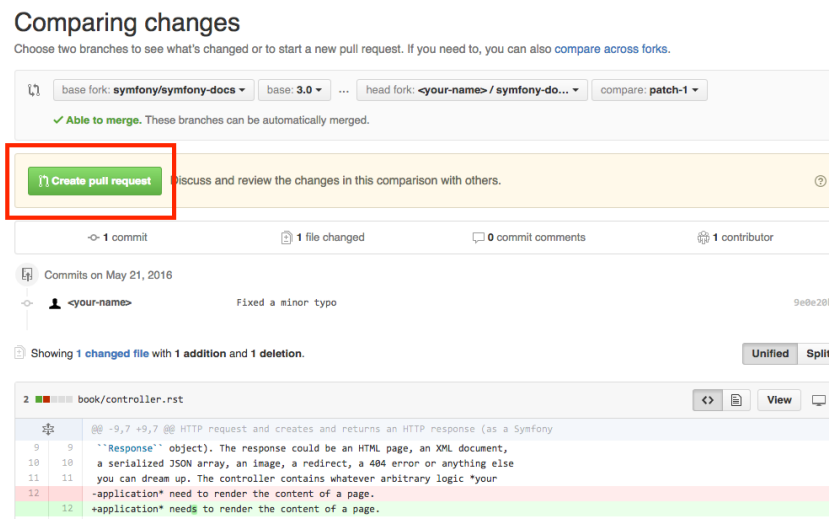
Comparing changes

Choose two branches to see what's changed or to start a new pull request. If you need to, you can also compare across forks.

base fork: symfony/symfony-docs ▾ base: 3.0 ▾ ... head fork: <your-name> / symfony-do... ▾ compare: patch-1 ▾

✓ Able to merge. These branches can be automatically merged.

Create pull request Discuss and review the changes in this comparison with others.

1 commit 1 file changed 0 commit comments 1 contributor

Commits on May 21, 2016

<your-name> Fixed a minor typo 9e0e20

Showing 1 changed file with 1 addition and 1 deletion.

Unified Split

2 book/controller.rst View

@@ -9,7 +9,7 @@ HTTP request and creates and returns an HTTP response (as a Symfony

| | | |
|---|---|---|
| 9 | 9 | ``Response`` object). The response could be an HTML page, an XML document, |
| 10 | 10 | a serialized JSON array, an image, a redirect, a 404 error or anything else |
| 11 | 11 | you can dream up. The controller contains whatever arbitrary logic *your |
| 12 | | -application* need to render the content of a page. |
| | 12 | +application* needs to render the content of a page. |